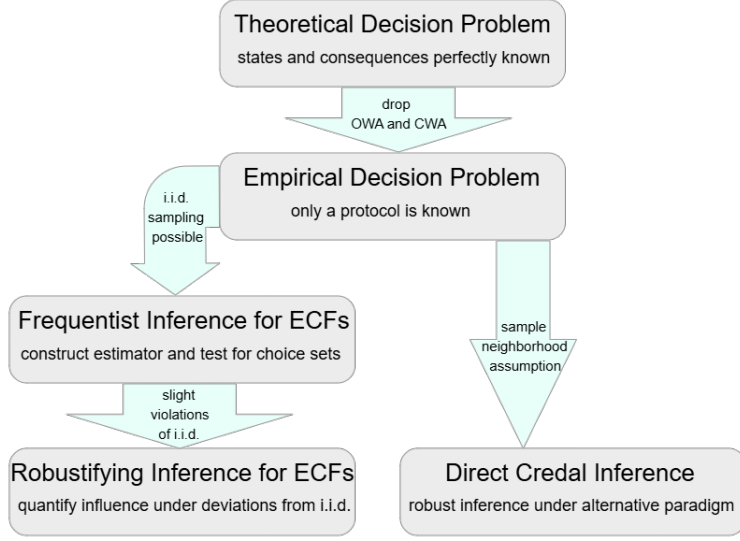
Theoretical Decision Problem
states and consequences perfectly known

drop
OWA and CWA

Empirical Decision Problem
only a protocol is known

i.i.d.
sampling
possible

Frequentist Inference for ECFs
construct estimator and test for choice sets

slight
violations
of i.i.d.

Robustifying Inference for ECFs
quantify influence under deviations from i.i.d.

sample
neighborhood
assumption

Direct Credal Inference
robust inference under alternative paradigm